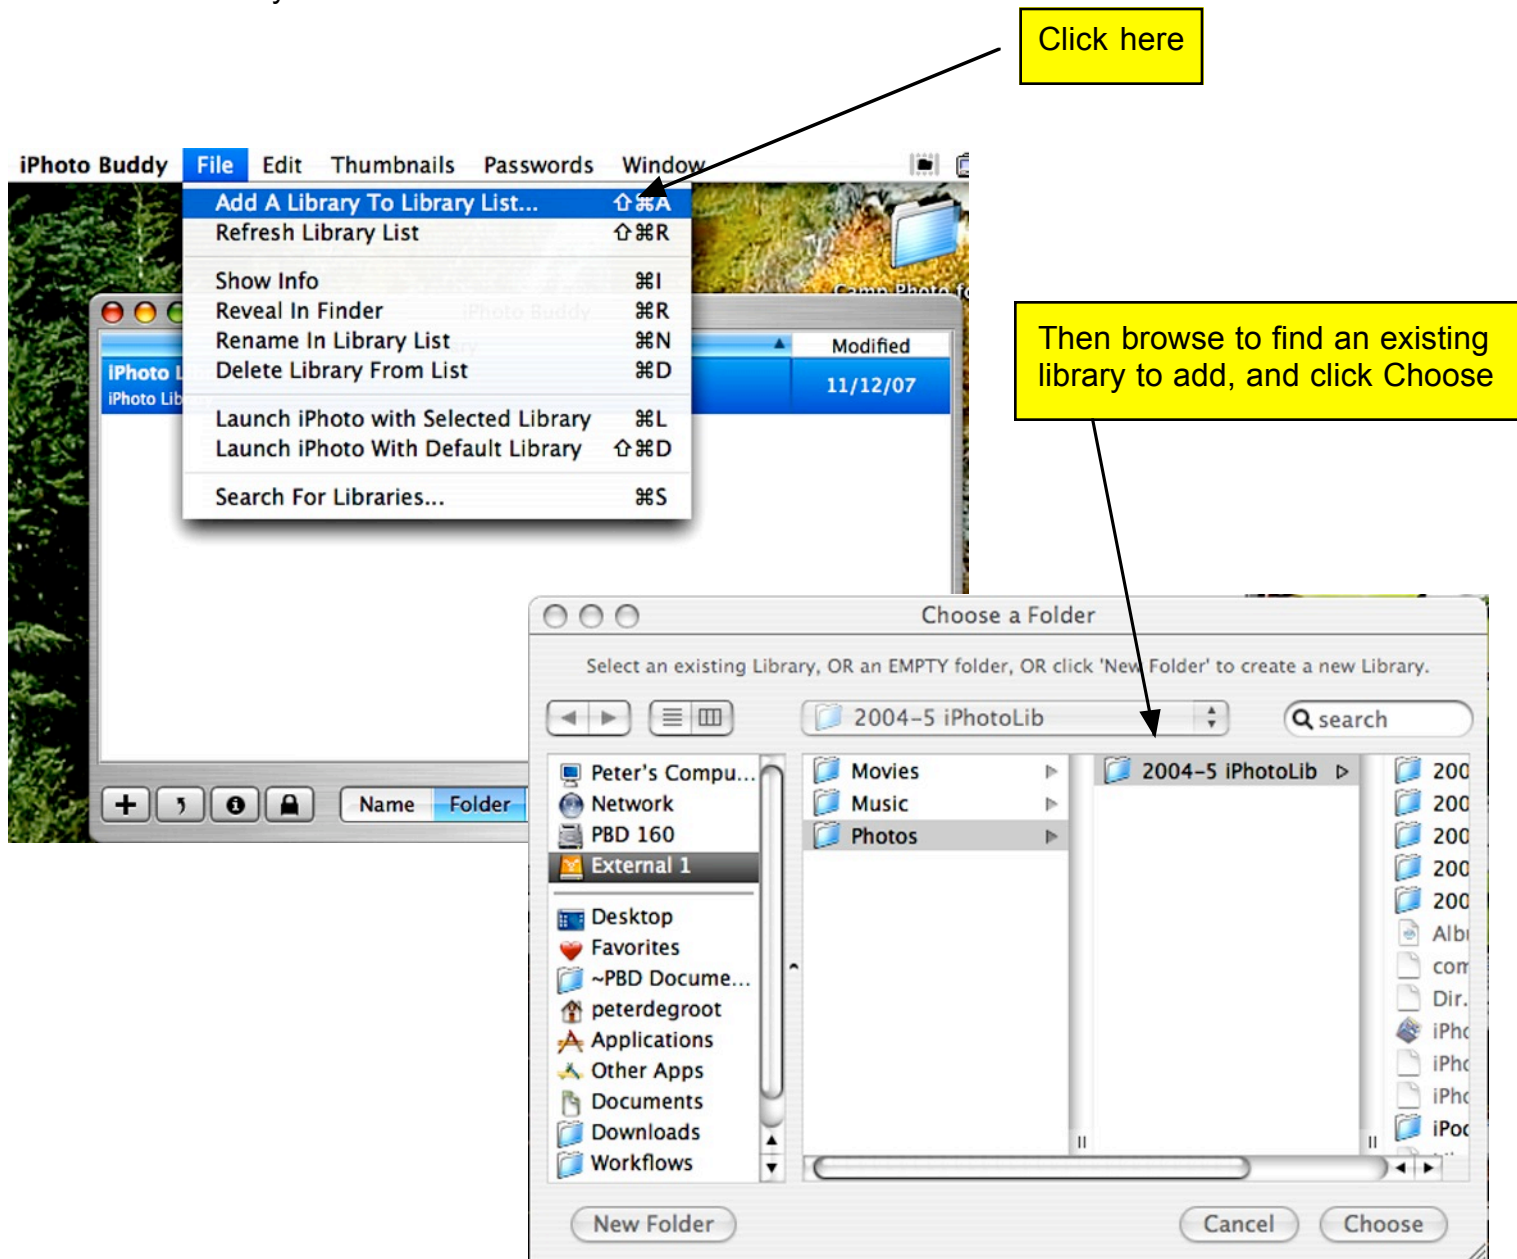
Click here

iPhoto Buddy File Edit Thumbnails Passwords Window

Add A Library To Library List... ⇧⌘A
Refresh Library List ⇧⌘R
Show Info ⌘I
Reveal In Finder ⌘R
Rename In Library List ⌘N
Delete Library From List ⌘D
Launch iPhoto with Selected Library ⌘L
Launch iPhoto With Default Library ⇧⌘D
Search For Libraries... ⌘S

Camp Photo f

iPhoto Buddy

Modified
11/12/07

iPhoto L
iPhoto Lib

Name Folder

Then browse to find an existing library to add, and click Choose

Choose a Folder

Select an existing Library, OR an EMPTY folder, OR click 'New Folder' to create a new Library.

2004-5 iPhotoLib

search

Peter's Compu...
Network
PBD 160
External 1
Desktop
Favorites
~PBD Docume...
peterdegroot
Applications
Other Apps
Documents
Downloads
Workflows

Movies
Music
Photos

2004-5 iPhotoLib

200
200
200
200
200
Albu
com
Dir.
iPho
iPho
iPho
iPod

New Folder
Cancel
Choose